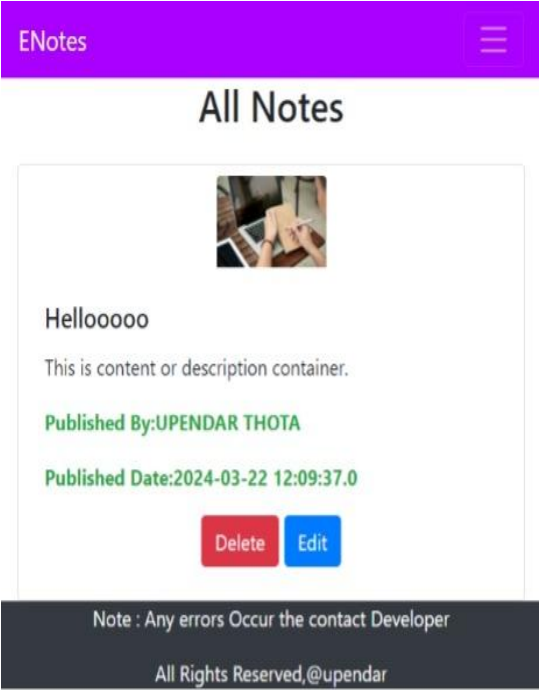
ENotes

All Notes

Hellooooo

This is content or description container.

Published By:UPENDAR THOTA

Published Date:2024-03-22 12:09:37.0

Delete Edit

Note : Any errors Occur the contact Developer

All Rights Reserved,@upendar